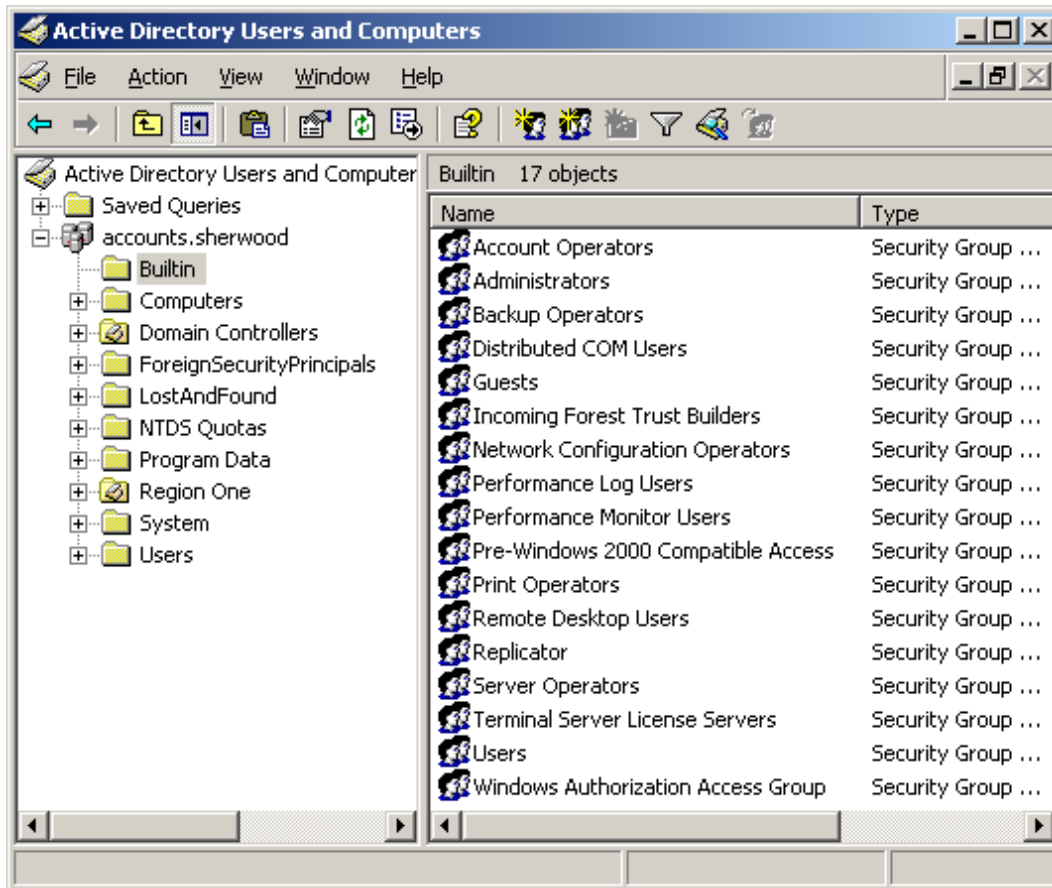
Active Directory Users and Computers

File Action View Window Help

Active Directory Users and Computer
Saved Queries
accounts.sherwood
Builtin
Computers
Domain Controllers
ForeignSecurityPrincipals
LostAndFound
NTDS Quotas
Program Data
Region One
System
Users

Builtin 17 objects

| Name | Type |
|---|---|
| Account Operators | Security Group ... |
| Administrators | Security Group ... |
| Backup Operators | Security Group ... |
| Distributed COM Users | Security Group ... |
| Guests | Security Group ... |
| Incoming Forest Trust Builders | Security Group ... |
| Network Configuration Operators | Security Group ... |
| Performance Log Users | Security Group ... |
| Performance Monitor Users | Security Group ... |
| Pre-Windows 2000 Compatible Access | Security Group ... |
| Print Operators | Security Group ... |
| Remote Desktop Users | Security Group ... |
| Replicator | Security Group ... |
| Server Operators | Security Group ... |
| Terminal Server License Servers | Security Group ... |
| Users | Security Group ... |
| Windows Authorization Access Group | Security Group ... |